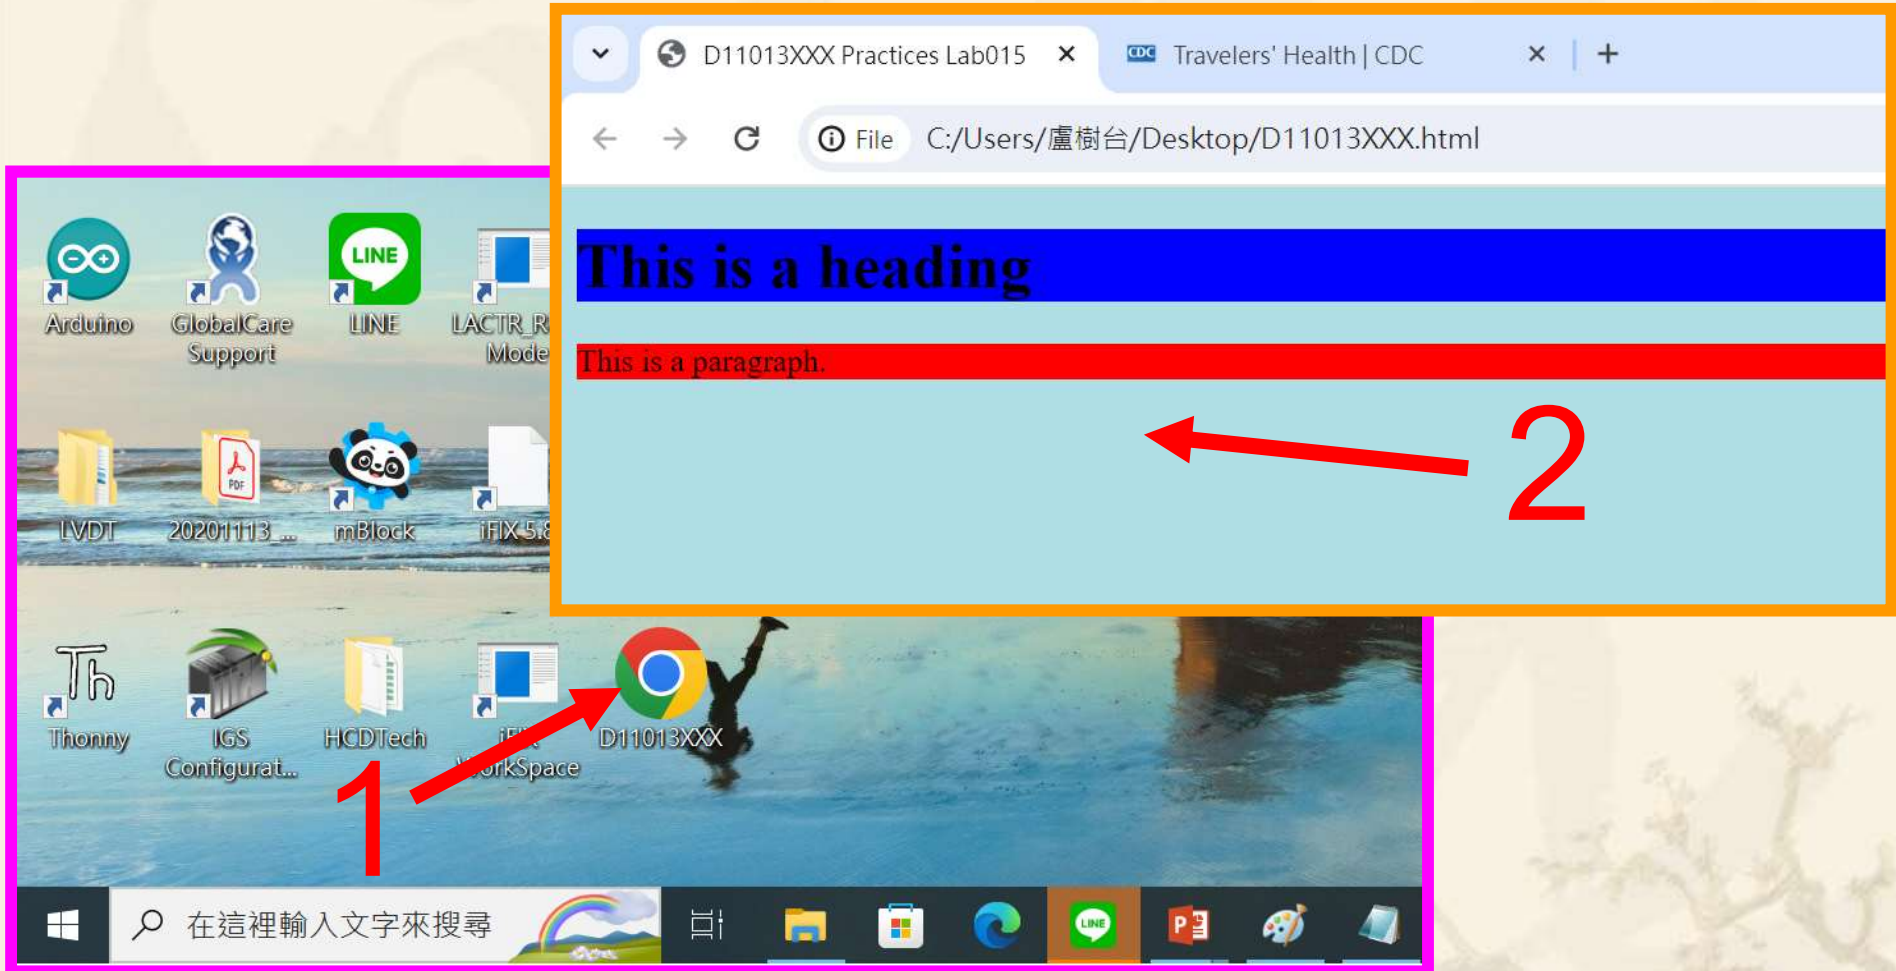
D11013XXX Practices Lab015 ×
CDC Travelers' Health | CDC ×
+

File C:/Users/盧樹台/Desktop/D11013XXX.html

This is a heading

This is a paragraph.

2

LINE

Arduino
GlobalCare Support
LINE
LACTR_R Mode
LVDT
20201113_...
mBlock
iFIX 5.8
Thonny
IGS Configurat...
HCDTech
iFIX WorkSpace
D11013XXX

1

在這裡輸入文字來搜尋